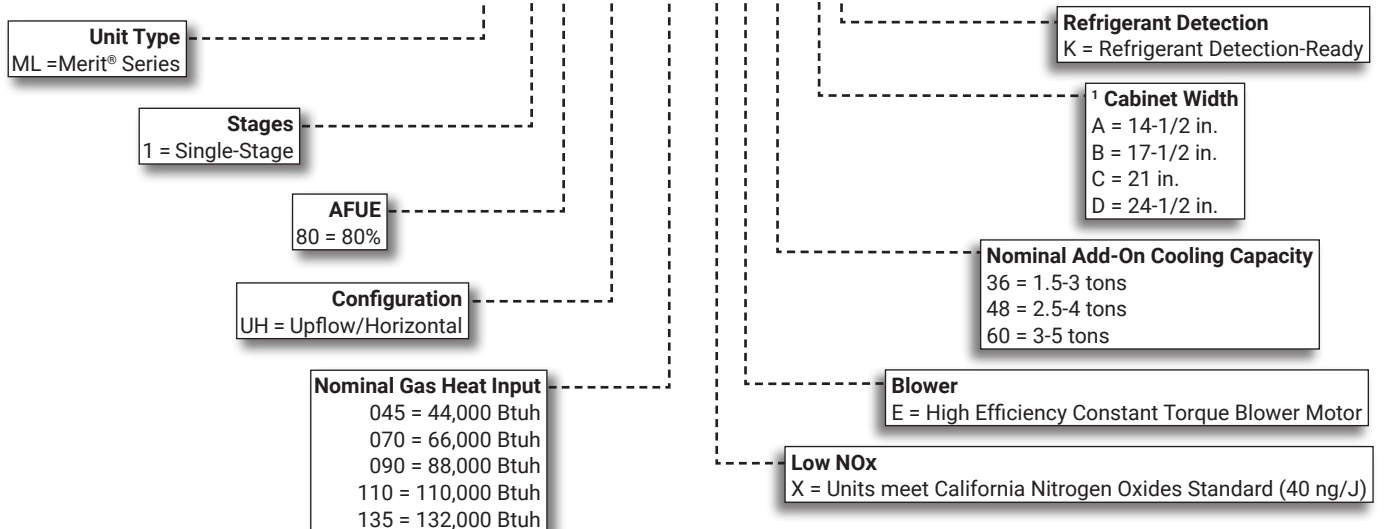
Unit Type
ML =Merit® Series

Stages
1 = Single-Stage

AFUE
80 = 80%

Configuration
UH = Upflow/Horizontal

Nominal Gas Heat Input
045 = 44,000 Btuh
070 = 66,000 Btuh
090 = 88,000 Btuh
110 = 110,000 Btuh
135 = 132,000 Btuh

Refrigerant Detection
K = Refrigerant Detection-Ready

¹ Cabinet Width
A = 14-1/2 in.
B = 17-1/2 in.
C = 21 in.
D = 24-1/2 in.

Nominal Add-On Cooling Capacity
36 = 1.5-3 tons
48 = 2.5-4 tons
60 = 3-5 tons

Blower
E = High Efficiency Constant Torque Blower Motor

Low NOx
X = Units meet California Nitrogen Oxides Standard (40 ng/J)